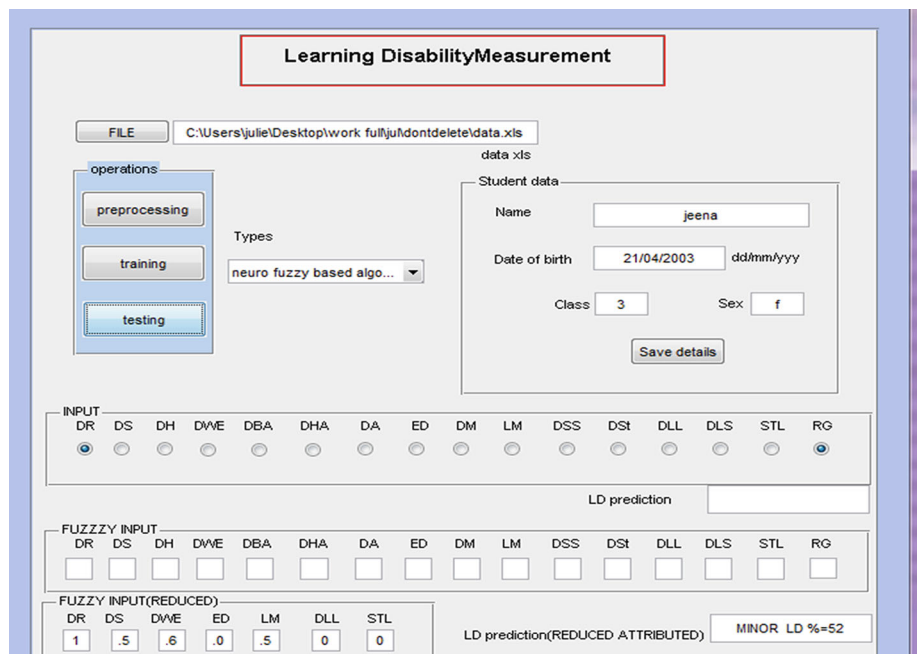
Learning DisabilityMeasurement

FILE C:\Users\julie\Desktop\work full\jul\dontdelete\data.xls

data xls

operations

preprocessing

training

testing

Types

neuro fuzzy based algo...

Student data

Name jeena

Date of birth 21/04/2003 dd/mm/yyy

Class 3 Sex f

Save details

INPUT

DR DS DH DWE DBA DHA DA ED DM LM DSS DSt DLL DLS STL RG

LD prediction

FUZZZY INPUT

DR DS DH DWE DBA DHA DA ED DM LM DSS DSt DLL DLS STL RG

FUZZY INPUT(REDUCED)

| DR | DS | DWE | ED | LM | DLL | STL |
|---|---|---|---|---|---|---|
| 1 | .5 | .6 | .0 | .5 | 0 | 0 |

LD prediction(REDUCED ATTRIBUTED) MINOR LD %=52